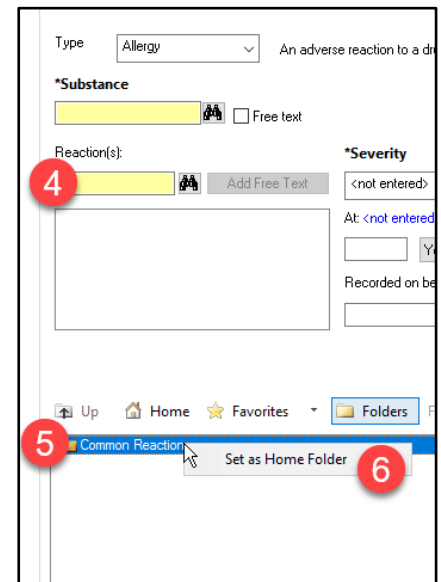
Type Allergy

An adverse reaction to a dru

*Substance

Free text

Reaction(s):

4

Add Free Text

*Severity

<not entered>

At: <not entered

Ye

Recorded on be

Up Home Favorites Folders F

5

Common Reaction

Set as Home Folder

6